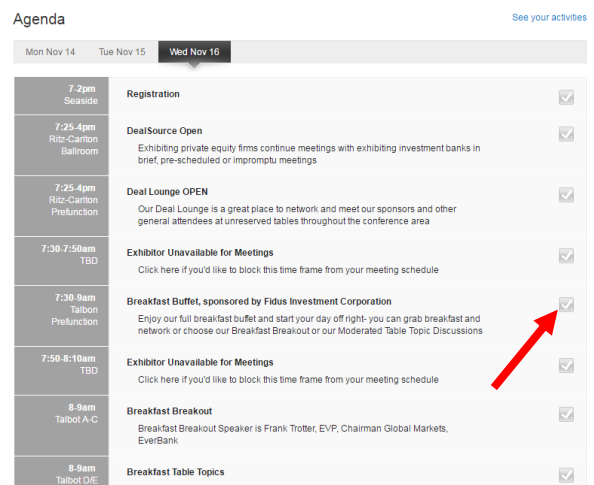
Agenda

See your activities

Mon Nov 14 | Tue Nov 15 | Wed Nov 16

7-2pm
Seaside

Registration

7:25-4pm
Ritz-Carlton
Ballroom

DealSource Open

Exhibiting private equity firms continue meetings with exhibiting investment banks in brief, pre-scheduled or impromptu meetings

7:25-4pm
Ritz-Carlton
Prefunction

Deal Lounge OPEN

Our Deal Lounge is a great place to network and meet our sponsors and other general attendees at unreserved tables throughout the conference area

7:30-7:50am
TBD

Exhibitor Unavailable for Meetings

Click here if you'd like to block this time frame from your meeting schedule

7:30-9am
Talbon
Prefunction

Breakfast Buffet, sponsored by Fidus Investment Corporation

Enjoy our full breakfast buffet and start your day off right- you can grab breakfast and network or choose our Breakfast Breakout or our Moderated Table Topic Discussions

7:50-8:10am
TBD

Exhibitor Unavailable for Meetings

Click here if you'd like to block this time frame from your meeting schedule

8-9am
Talbot A-C

Breakfast Breakout

Breakfast Breakout Speaker is Frank Trotter, EVP, Chairman Global Markets, EverBank

8-9am
Talbot D/E

Breakfast Table Topics